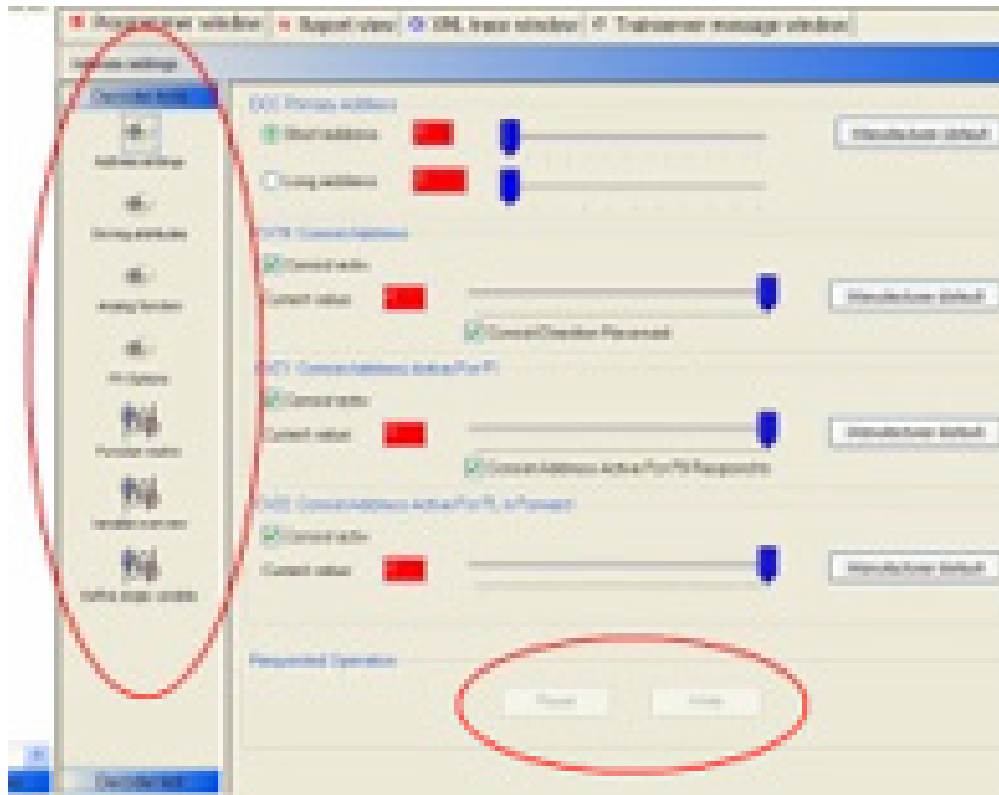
Programmer window | Report view | XML trace window | Trainserver message window

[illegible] settings

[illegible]

Address settings

Driving attributes

Analog function

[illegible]

Function mapping

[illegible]

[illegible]

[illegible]

CV1 Primary address

Short address

Long address

Manufacturer default

CV19 Consist Address

Consist radio

Current value

Manufacturer default

Consist Direction Reversed

CV21 Consist Address Active For F1

Consist radio

Current value

Manufacturer default

Consist Address Active For F8 Responds

CV22 Consist Address Active For FL in Forward

Consist radio

Current value

Manufacturer default

Requested Operation

Read

Write

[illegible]